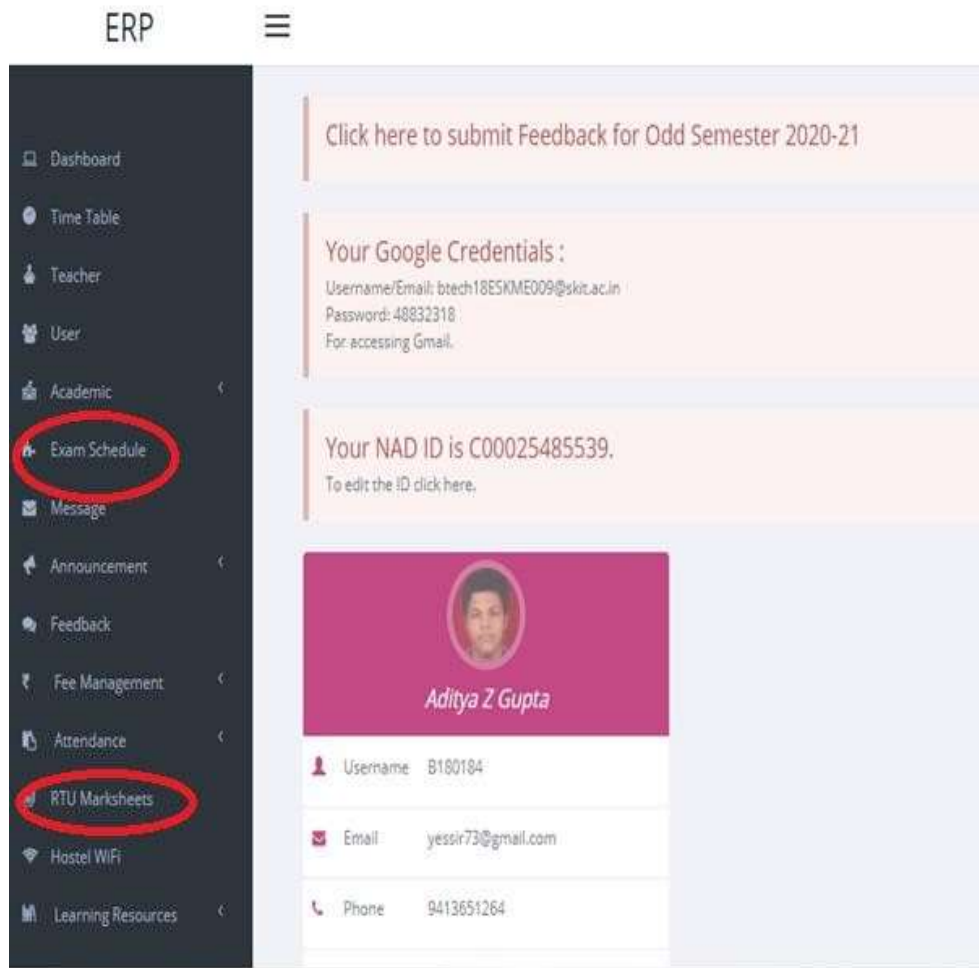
ERP

Dashboard
Time Table
Teacher
User
Academic
Exam Schedule
Message
Announcement
Feedback
Fee Management
Attendance
RTU Marksheets
Hostel WiFi
Learning Resources

Click here to submit Feedback for Odd Semester 2020-21

Your Google Credentials :
Username/Email: btech18ESKME009@skit.ac.in
Password: 48832318
For accessing Gmail.

Your NAD ID is C00025485539.
To edit the ID click here.

Aditya Z Gupta

Username B180184

Email yessir73@gmail.com

Phone 9413651264